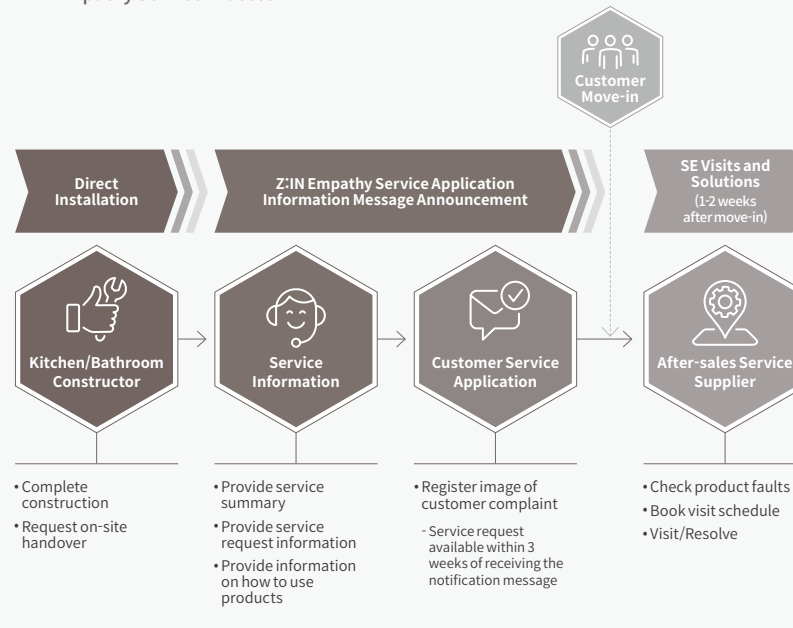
Customer Move-in

Direct Installation

Z:IN Empathy Service Application Information Message Announcement

SE Visits and Solutions (1-2 weeks after move-in)

Kitchen/Bathroom Constructor

Service Information

Customer Service Application

After-sales Service Supplier

• Complete construction
• Request on-site handover

• Provide service summary
• Provide service request information
• Provide information on how to use products

• Register image of customer complaint
- Service request available within 3 weeks of receiving the notification message

• Check product faults
• Book visit schedule
• Visit/Resolve